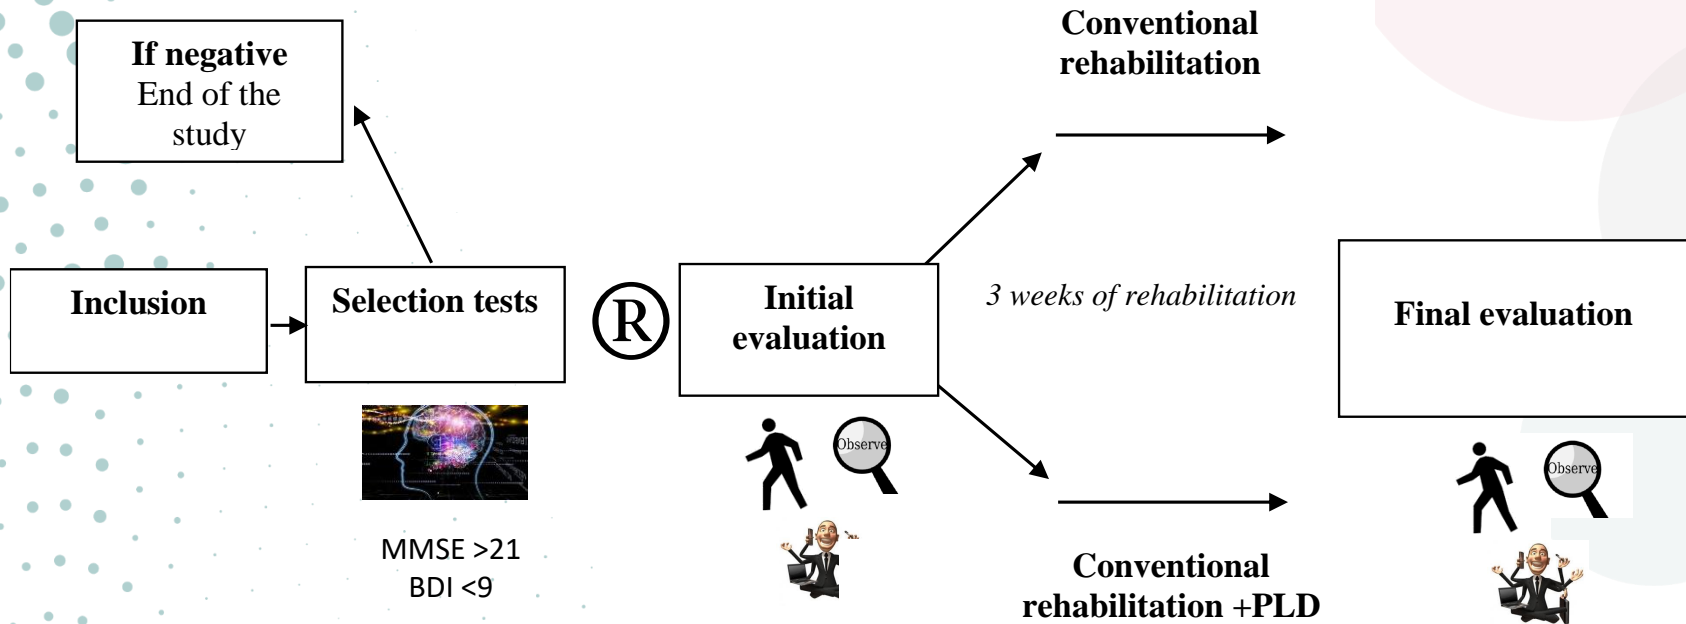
If negative
End of the study

Conventional rehabilitation

Inclusion

Selection tests

®

Initial evaluation

3 weeks of rehabilitation

Final evaluation

MMSE >21
BDI <9

Observe

Observe

Conventional rehabilitation +PLD